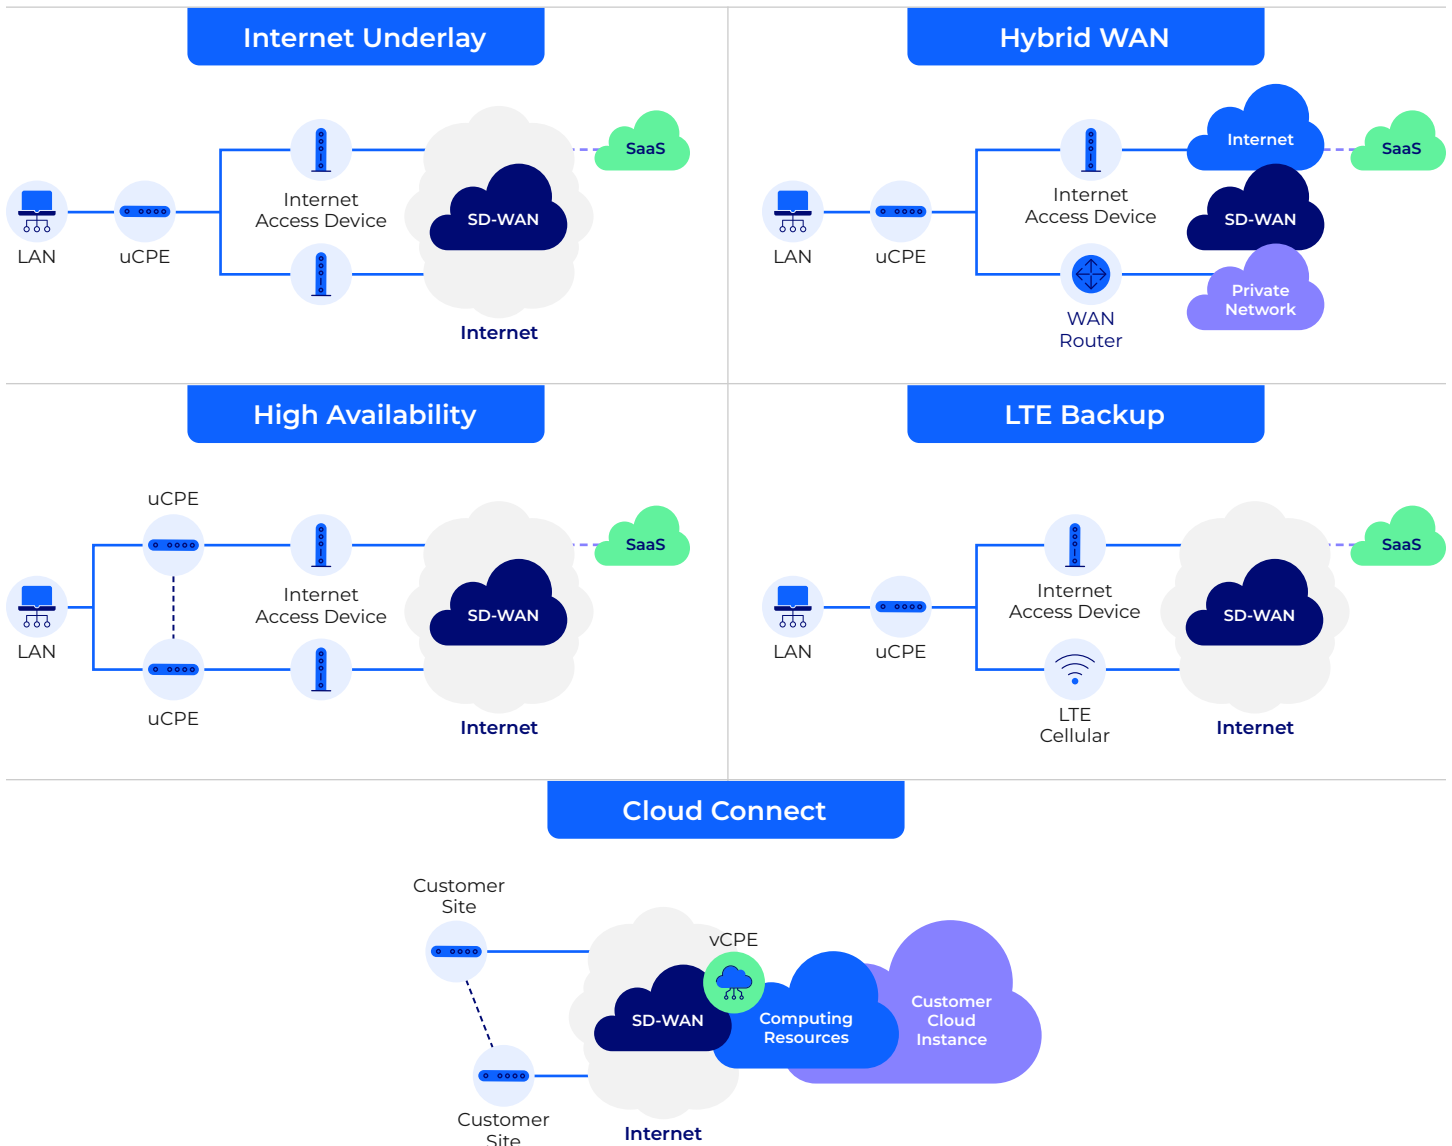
Internet Underlay

LAN

uCPE

Internet Access Device

SD-WAN

SaaS

Internet

Hybrid WAN

LAN

uCPE

Internet Access Device

WAN Router

Internet

SaaS

SD-WAN

Private Network

High Availability

uCPE

LAN

uCPE

Internet Access Device

SD-WAN

SaaS

Internet

LTE Backup

LAN

uCPE

Internet Access Device

LTE Cellular

SD-WAN

SaaS

Internet

Cloud Connect

Customer Site

Customer Site

vCPE

SD-WAN

Computing Resources

Customer Cloud Instance

Internet